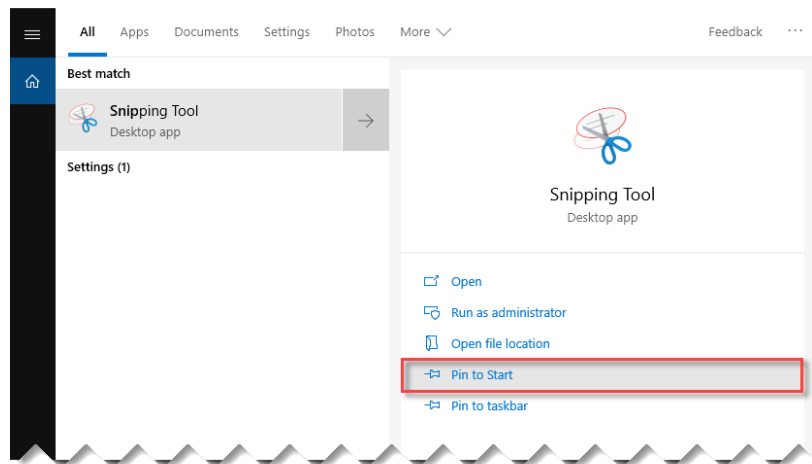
All Apps Documents Settings Photos More

Feedback ···

Best match

Snipping Tool
Desktop app

Settings (1)

Snipping Tool
Desktop app

Open

Run as administrator

Open file location

Pin to Start

Pin to taskbar